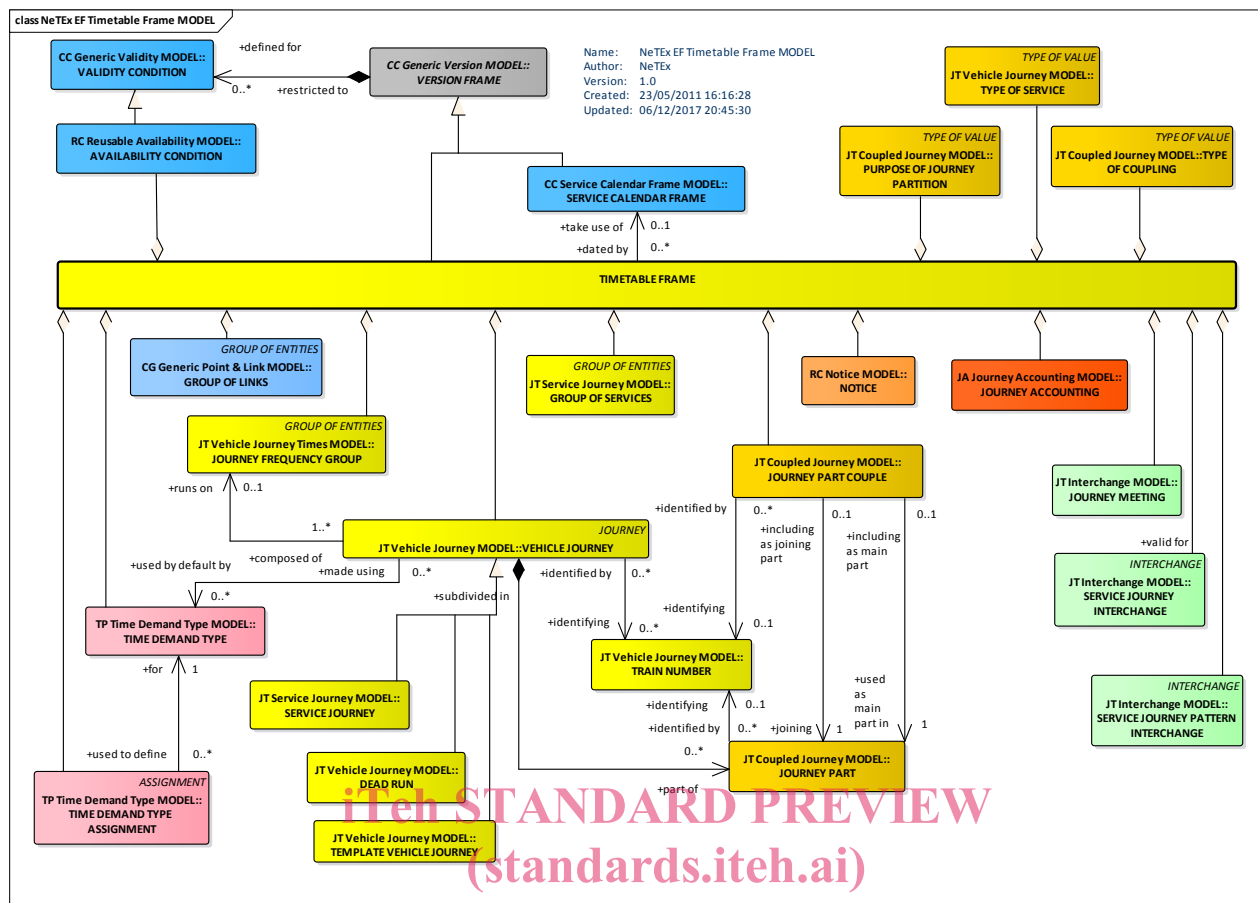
class NeTEx EF Timetable Frame MODEL

Name: NeTEx EF Timetable Frame MODEL
Author: NeTEx
Version: 1.0
Created: 23/05/2011 16:16:28
Updated: 06/12/2017 20:45:30

CC Generic Validity MODEL:: VALIDITY CONDITION

+defined for

0..*

+restricted to

CC Generic Version MODEL:: VERSION FRAME

RC Reusable Availability MODEL:: AVAILABILITY CONDITION

CC Service Calendar Frame MODEL:: SERVICE CALENDAR FRAME

+take use of 0..1

+dated by 0..*

TYPE OF VALUE
JT Vehicle Journey MODEL:: TYPE OF SERVICE

TYPE OF VALUE
JT Coupled Journey MODEL:: PURPOSE OF JOURNEY PARTITION

TYPE OF VALUE
JT Coupled Journey MODEL::TYPE OF COUPLING

TIMETABLE FRAME

GROUP OF ENTITIES
CG Generic Point & Link MODEL:: GROUP OF LINKS

GROUP OF ENTITIES
JT Service Journey MODEL:: GROUP OF SERVICES

RC Notice MODEL:: NOTICE

JA Journey Accounting MODEL:: JOURNEY ACCOUNTING

GROUP OF ENTITIES
JT Vehicle Journey Times MODEL:: JOURNEY FREQUENCY GROUP

JT Coupled Journey MODEL:: JOURNEY PART COUPLE

JT Interchange MODEL:: JOURNEY MEETING

+runs on 0..1

+identified by

0..*

+including as joining part

0..1

+including as main part

0..1

1..*

JOURNEY
JT Vehicle Journey MODEL::VEHICLE JOURNEY

+valid for

INTERCHANGE
JT Interchange MODEL:: SERVICE JOURNEY INTERCHANGE

+used by default by

+composed of

+made using 0..*

+identified by 0..*

0..*

+subdivided in

+identifying

+identifying 0..*

0..1

TP Time Demand Type MODEL:: TIME DEMAND TYPE

JT Vehicle Journey MODEL:: TRAIN NUMBER

+for 1

+used as main part in

INTERCHANGE
JT Interchange MODEL:: SERVICE JOURNEY PATTERN INTERCHANGE

JT Service Journey MODEL:: SERVICE JOURNEY

+identifying 0..1

+identified by 0..*

+joining 1

1

+used to define 0..*

0..*

ASSIGNMENT
TP Time Demand Type MODEL:: TIME DEMAND TYPE ASSIGNMENT

JT Vehicle Journey MODEL:: DEAD RUN

JT Coupled Journey MODEL:: JOURNEY PART

+part of

JT Vehicle Journey MODEL:: TEMPLATE VEHICLE JOURNEY

iTeh STANDARD PREVIEW
(standards.iteh.ai)